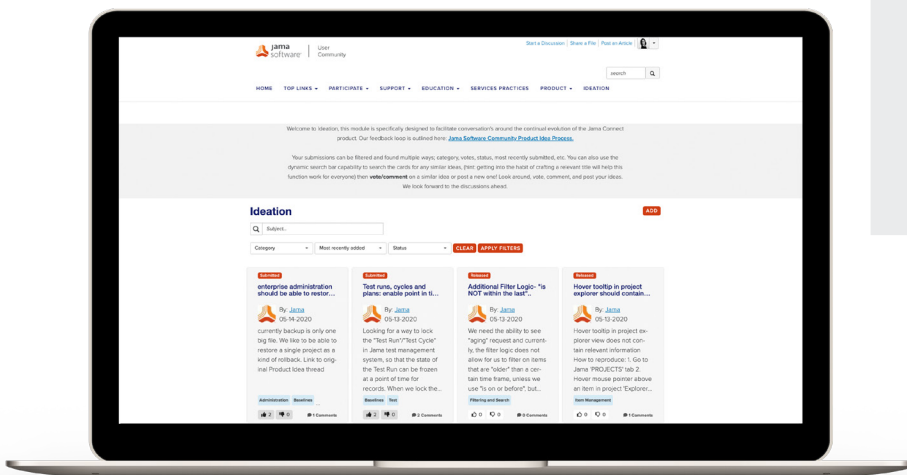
jama software | User Community

Start a Discussion | Share a File | Post an Article

search

HOME TOP LINKS PARTICIPATE SUPPORT EDUCATION SERVICES PRACTICES PRODUCT IDEATION

Welcome to Ideation, this module is specifically designed to facilitate conversation's around the continual evolution of the Jama Connect product. Our feedback loop is outlined here: Jama Software Community Product Idea Process.

Your submissions can be filtered and found multiple ways; category, votes, status, most recently submitted, etc. You can also use the dynamic search bar capability to search the cards for any similar ideas, (hint: getting into the habit of crafting a relevant title will help this function work for everyone) then vote/comment on a similar idea or post a new one! Look around, vote, comment, and post your ideas. We look forward to the discussions ahead.

Ideation

ADD

Subject..

Category | Most recently added | Status | CLEAR | APPLY FILTERS

Submitted
enterprise administration should be able to restor...
By: Jama
05-14-2020
currently backup is only one big file. We like to be able to restore a single project as a kind of rollback. Link to original Product Idea thread
Administration Baselines
2 0 1 Comments

Submitted
Test runs, cycles and plans: enable point in ti...
By: Jama
05-13-2020
Looking for a way to lock the "Test Run"/"Test Cycle" in Jama test management system, so that the state of the Test Run can be frozen at a point of time for records. When we lock the...
Baselines Test
2 0 2 Comments

Released
Additional Filter Logic- "is NOT within the last"...
By: Jama
05-13-2020
We need the ability to see "aging" request and currently, the filter logic does not allow for us to filter on items that are "older" than a certain time frame, unless we use "is on or before", but...
Filtering and Search
0 0 0 Comments

Released
Hover tooltip in project explorer should contain...
By: Jama
05-13-2020
Hover tooltip in project explorer view does not contain relevant information How to reproduce: 1. Go to Jama 'PROJECTS' tab 2. Hover mouse pointer above an item in project 'Explorer...
Item Management
0 0 1 Comments